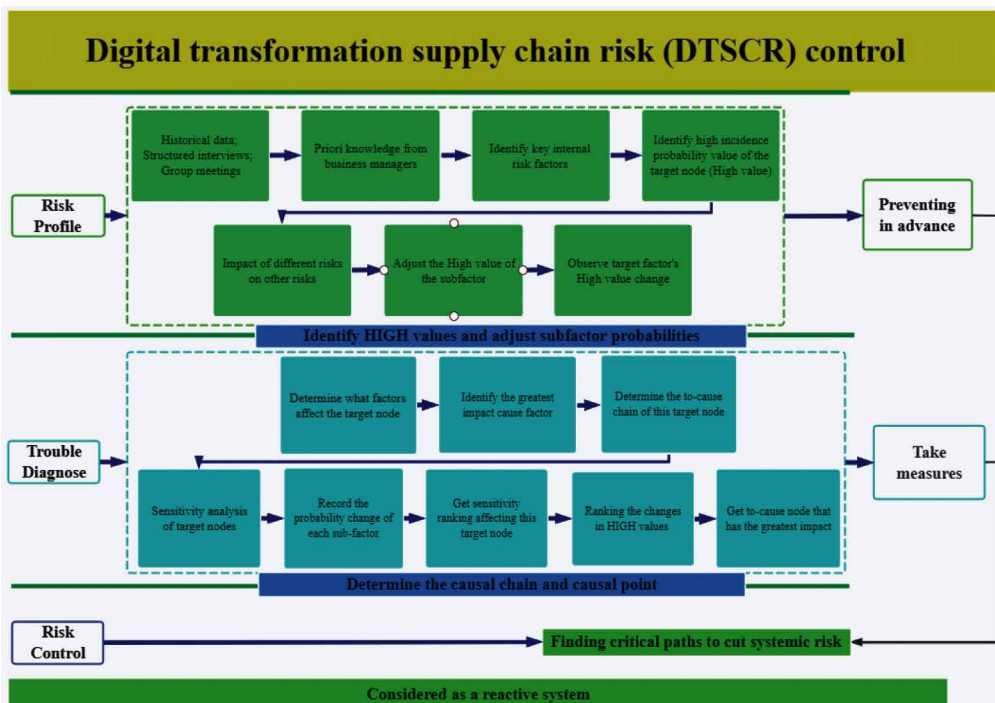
Digital transformation supply chain risk (DTSCR) control

Risk Profile

Historical data; Structured interviews; Group meetings

Priori knowledge from business managers

Identify key internal risk factors

Identify high incidence probability value of the target node (High value)

Impact of different risks on other risks

Adjust the High value of the subfactor

Observe target factor's High value change

Preventing in advance

Identify HIGH values and adjust subfactor probabilities

Trouble Diagnose

Determine what factors affect the target node

Identify the greatest impact cause factor

Determine the to-cause chain of this target node

Sensitivity analysis of target nodes

Record the probability change of each sub-factor

Get sensitivity ranking affecting this target node

Ranking the changes in HIGH values

Get to-cause node that has the greatest impact

Take measures

Determine the causal chain and causal point

Risk Control

Finding critical paths to cut systemic risk

Considered as a reactive system